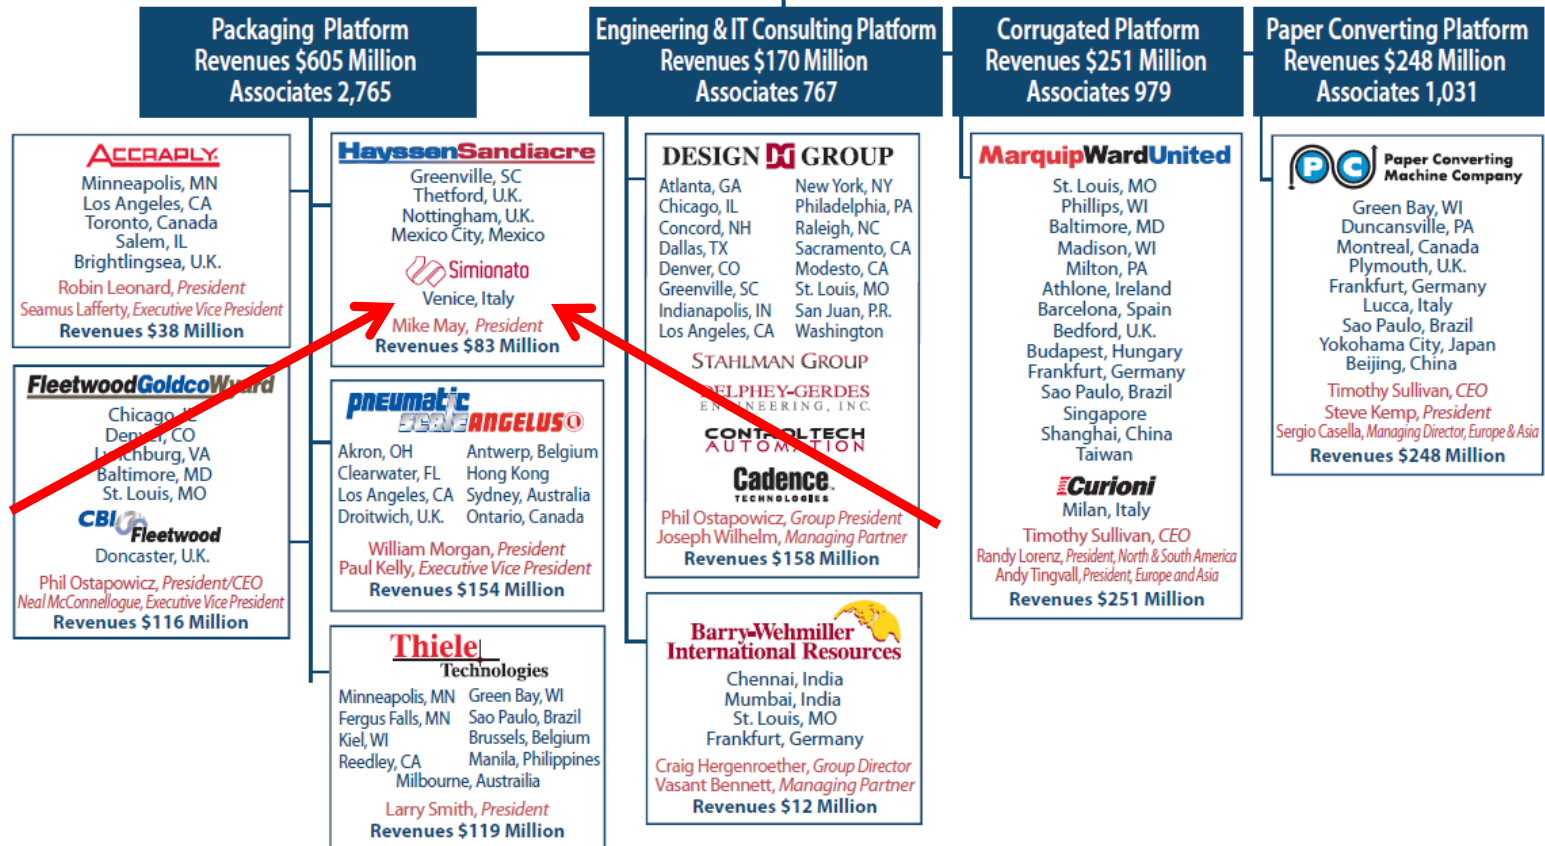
Packaging Platform
Revenues $605 Million
Associates 2,765

Engineering & IT Consulting Platform
Revenues $170 Million
Associates 767

Corrugated Platform
Revenues $251 Million
Associates 979

Paper Converting Platform
Revenues $248 Million
Associates 1,031

ACCRAPLY
Minneapolis, MN
Los Angeles, CA
Toronto, Canada
Salem, IL
Brightlingsea, U.K.
Robin Leonard, President
Seamus Lafferty, Executive Vice President
Revenues $38 Million

FleetwoodGoldcoWyard
Chicago, IL
Denver, CO
Lynchburg, VA
Baltimore, MD
St. Louis, MO
CBI Fleetwood
Doncaster, U.K.
Phil Ostapowicz, President/CEO
Neal McConnellogue, Executive Vice President
Revenues $116 Million

HayssenSandiacre
Greenville, SC
Thetford, U.K.
Nottingham, U.K.
Mexico City, Mexico
Simionato
Venice, Italy
Mike May, President
Revenues $83 Million

pneumatic scale ANGELUS
Akron, OH
Clearwater, FL
Los Angeles, CA
Droitwich, U.K.
Antwerp, Belgium
Hong Kong
Sydney, Australia
Ontario, Canada
William Morgan, President
Paul Kelly, Executive Vice President
Revenues $154 Million

Thiele Technologies
Minneapolis, MN
Fergus Falls, MN
Kiel, WI
Reedley, CA
Green Bay, WI
Sao Paulo, Brazil
Brussels, Belgium
Manila, Philippines
Milbourne, Austrailia
Larry Smith, President
Revenues $119 Million

DESIGN GROUP
Atlanta, GA
Chicago, IL
Concord, NH
Dallas, TX
Denver, CO
Greenville, SC
Indianapolis, IN
Los Angeles, CA
New York, NY
Philadelphia, PA
Raleigh, NC
Sacramento, CA
Modesto, CA
St. Louis, MO
San Juan, P.R.
Washington
STAHLMAN GROUP
DELPHEY-GERDES ENGINEERING, INC.
CONTROLTECH AUTOMATION
Cadence TECHNOLOGIES
Phil Ostapowicz, Group President
Joseph Wilhelm, Managing Partner
Revenues $158 Million

Barry-Wehmiller International Resources
Chennai, India
Mumbai, India
St. Louis, MO
Frankfurt, Germany
Craig Hergenroether, Group Director
Vasant Bennett, Managing Partner
Revenues $12 Million

MarquipWardUnited
St. Louis, MO
Phillips, WI
Baltimore, MD
Madison, WI
Milton, PA
Athlone, Ireland
Barcelona, Spain
Bedford, U.K.
Budapest, Hungary
Frankfurt, Germany
Sao Paulo, Brazil
Singapore
Shanghai, China
Taiwan
Curioni
Milan, Italy
Timothy Sullivan, CEO
Randy Lorenz, President, North & South America
Andy Tingvall, President, Europe and Asia
Revenues $251 Million

PC Paper Converting Machine Company
Green Bay, WI
Duncansville, PA
Montreal, Canada
Plymouth, U.K.
Frankfurt, Germany
Lucca, Italy
Sao Paulo, Brazil
Yokohama City, Japan
Beijing, China
Timothy Sullivan, CEO
Steve Kemp, President
Sergio Casella, Managing Director, Europe & Asia
Revenues $248 Million